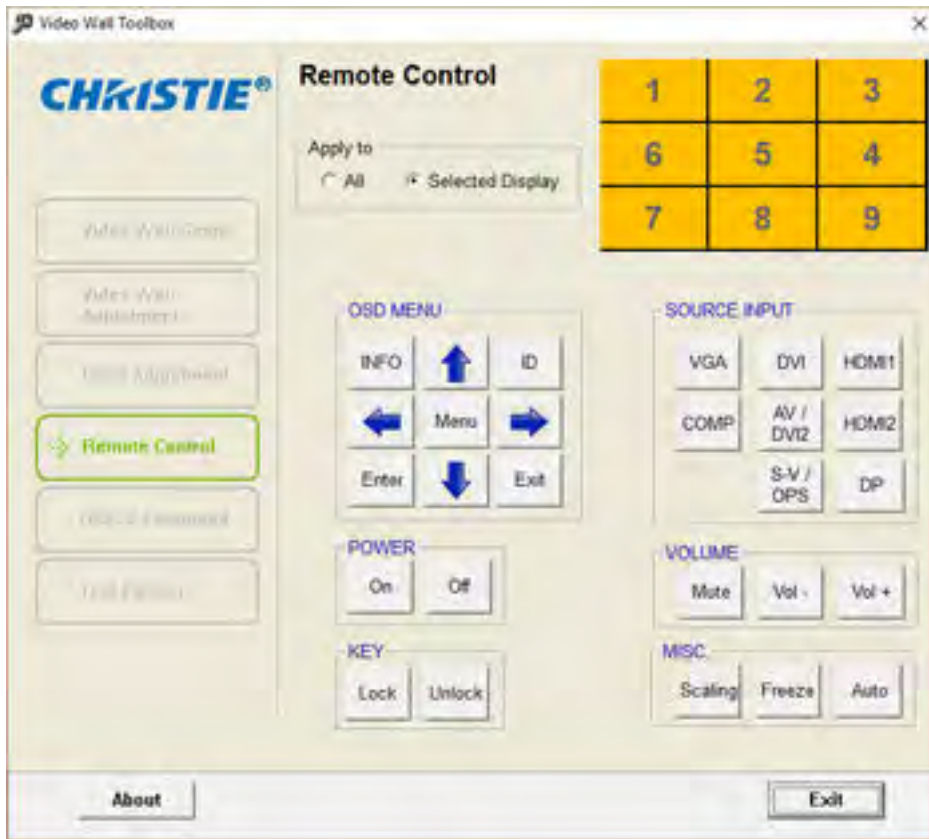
Video Wall Toolbox

×

CHRISTIE®

Remote Control

Apply to
All
Selected Display

| 1 | 2 | 3 |
|---|---|---|
| 6 | 5 | 4 |
| 7 | 8 | 9 |

Video Wall Setup
Video Wall Adjustment
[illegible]
Remote Control
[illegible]
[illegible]

OSD MENU
INFO
ID
Menu
Enter
Exit

SOURCE INPUT
VGA
DVI
HDMI1
COMP
AV / DVI2
HDMI2
S-V / OPS
DP

POWER
On
Off

VOLUME
Mute
Vol -
Vol +

KEY
Lock
Unlock

MISC.
Scaling
Freeze
Auto

About

Exit